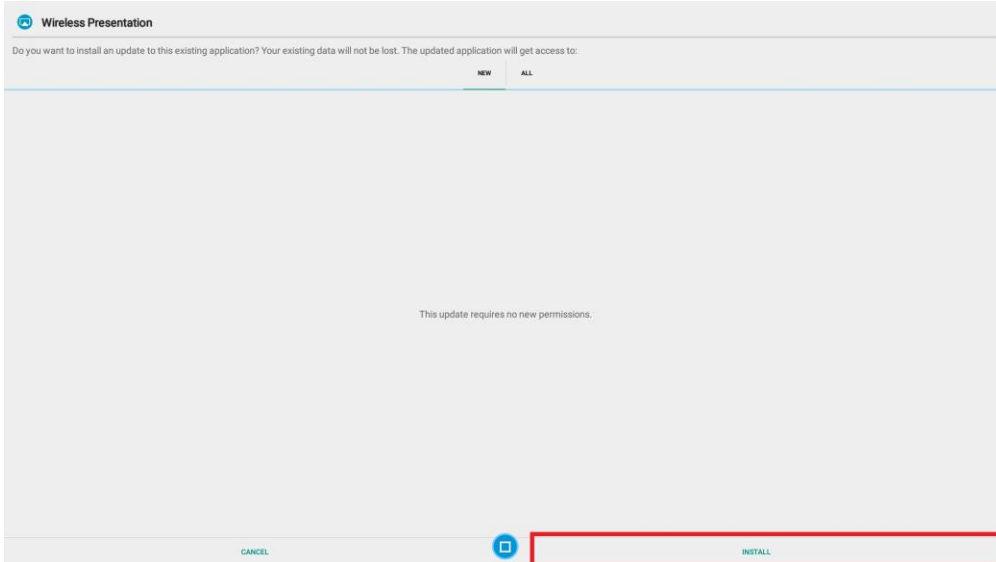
Wireless Presentation

Do you want to install an update to this existing application? Your existing data will not be lost. The updated application will get access to:

NEW ALL

This update requires no new permissions.

CANCEL INSTALL